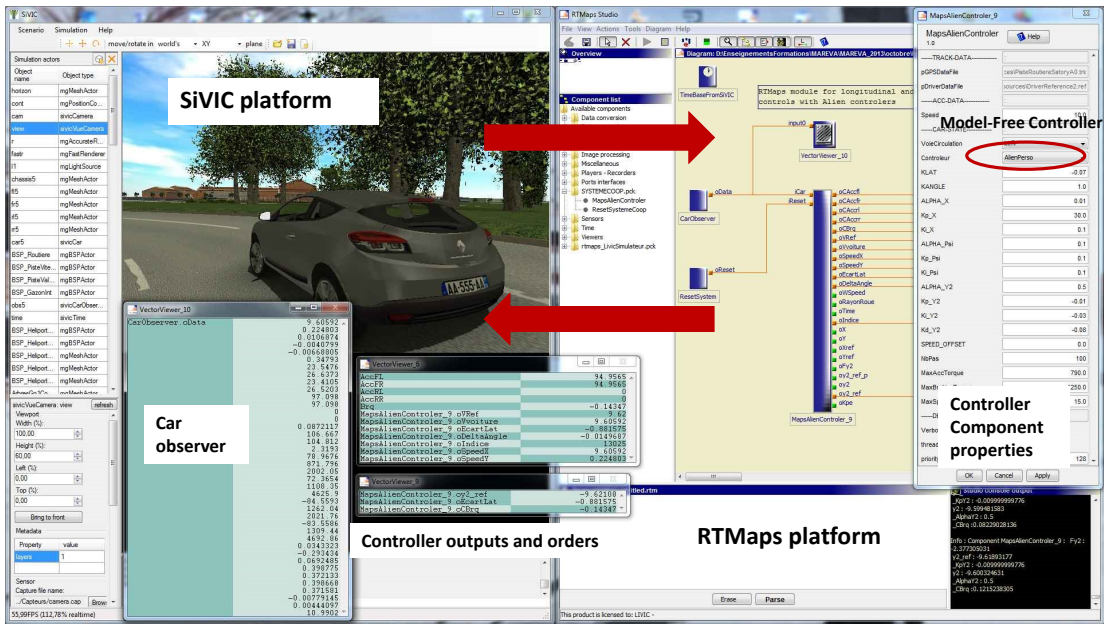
SiVIC

Scenario Simulation Help

move/rotate in world's XY plane

Simulation actors

| Object name | Object type |
|---|---|
| horizon | mgMeshActor |
| cont | mgPositionCo... |
| cam | sivicCamera |
| view | sivicVueCamera |
| r | mgAccurateR... |
| fastr | mgFastRenderer |
| l1 | mgLightSource |
| chassis5 | mgMeshActor |
| fl5 | mgMeshActor |
| fr5 | mgMeshActor |
| rl5 | mgMeshActor |
| rr5 | mgMeshActor |
| car5 | sivicCar |
| BSP_Routiere | mgBSPActor |
| BSP_PlateVite... | mgBSPActor |
| BSP_PlateVal... | mgBSPActor |
| BSP_GazonInt | mgBSPActor |
| obs5 | sivicCarObser... |
| time | sivicTime |
| BSP_Heliport... | mgBSPActor |
| BSP_Heliport... | mgBSPActor |
| BSP_Heliport... | mgBSPActor |
| BSP_Heliport... | mgBSPActor |

sivicVueCamera : view refresh

Viewport

Width (%): 100,00

Height (%): 60,00

Left (%): 0,00

Top (%): 0,00

Bring to front

Metadata

| Property | value |
|---|---|
| layers | 1 |

Sensor

Capture file name:

../Capteurs/camera.cap Brow

55,99FPS (112,78% realtime)

SiVIC platform

AA-555-AA

VectorViewer_10

CarObserver.oData

9.60593
0.224803
0.0106874
-0.0040799
-0.00668805
0.34793
23.5476
26.6373
23.4105
26.5203
97.098
97.098
0
0
0.0872117
106.667
104.812
2.3193
78.9676
871.796
2002.05
72.3654
1108.35
4625.9
1262.04
2021.76
-83.5586
1309.44
4692.86
0.0343323
-0.293434
0.0692485
0.398775
0.372133
0.398668
0.371581
-0.00779145
0.00444097
10.9902

Car observer

VectorViewer_4

| | |
|---|---|
| AccFL | 94.9565 |
| AccFR | 94.9565 |
| AccRL | 0 |
| AccRR | 0 |
| Brq | -0.14347 |
| MapsAlienControler_9.oVRef | 9.62 |
| MapsAlienControler_9.oVoiture | 9.60592 |
| MapsAlienControler_9.oEcartLat | -0.881575 |
| MapsAlienControler_9.oDeltaAngle | -0.0149687 |
| MapsAlienControler_9.oIndice | 13025 |
| MapsAlienControler_9.oSpeedX | 9.60592 |
| MapsAlienControler_9.oSpeedY | 0.224803 |

VectorViewer_9

| | |
|---|---|
| MapsAlienControler_9.oy2_ref | -9.62108 |
| MapsAlienControler_9.oEcartLat | -0.881575 |
| MapsAlienControler_9.oCBrq | -0.14347 |

Controller outputs and orders

RTMaps Studio

File View Actions Tools Diagram Help

Overview

Diagram: D:\EnseignementsFormations\MAREVA\MAREVA_2013\octobre\

TimeBaseFromSiVIC

RTMaps module for longitudinal and controls with Alien controlers

Component list

Available components

Data conversion

Image processing

Miscellaneous

Players - Recorders

Ports interfaces

SYSTEMECOOP.pck

MapsAlienControler

ResetSystemeCoop

Sensors

Time

Viewers

rtmaps_LivicSimulateur.pck

input0

VectorViewer_10

oData

CarObserver

iCar

iReset

oReset

ResetSystem

oCAccfl
oCAccfr
oCAccrl
oCAccrr
oCBrq
oVRef
oVoiture
oSpeedX
oSpeedY
oEcartLat
oDeltaAngle
oWSpeed
oRayonRoue
oTime
oIndice
oX
oY
oXref
oYref
oFy2
oy2_ref_p
oy2
oy2_ref
oKpe

MapsAlienControler_9

titled.rtm

Erase Parse

This product is licensed to: LIVIC

RTMaps platform

MapsAlienControler_9

MapsAlienControler
1.0

Help

----TRACK-DATA---------

pGPSDataFile tes\PisteRoutiereSatoryA0.trk

pDriverDataFile sources\DriverReference2.ref

----ACC-DATA---------

Speed 10.0

----CAR-STATE---------

VoieCirculation

Controleur AlienPerso

KLAT -0.07

KANGLE 1.0

ALPHA_X 0.01

Kp_X 30.0

Ki_X 0.1

ALPHA_Psi 0.1

Kp_Psi 0.1

Ki_Psi 0.1

ALPHA_Y2 0.5

Kp_Y2 -0.01

Ki_Y2 -0.03

Kd_Y2 -0.08

SPEED_OFFSET 0.0

NbPas 100

MaxAccTorque 790.0

MaxBr 1250.0

MaxSp 15.0

Verbo

thread

priority 128

OK Cancel Apply

Model-Free Controller

Controller Component properties

Studio console output

_KpY2 : -0.009999999776
y2 : -9.599481583
_AlphaY2 : 0.5
_CBrq : 0.08229028136

Info : Component MapsAlienControler_9 : Fy2 : -2.377305031
y2_ref : -9.61893177
_KpY2 : -0.009999999776
y2 : -9.600324631
_AlphaY2 : 0.5
_CBrq : 0.1215238305